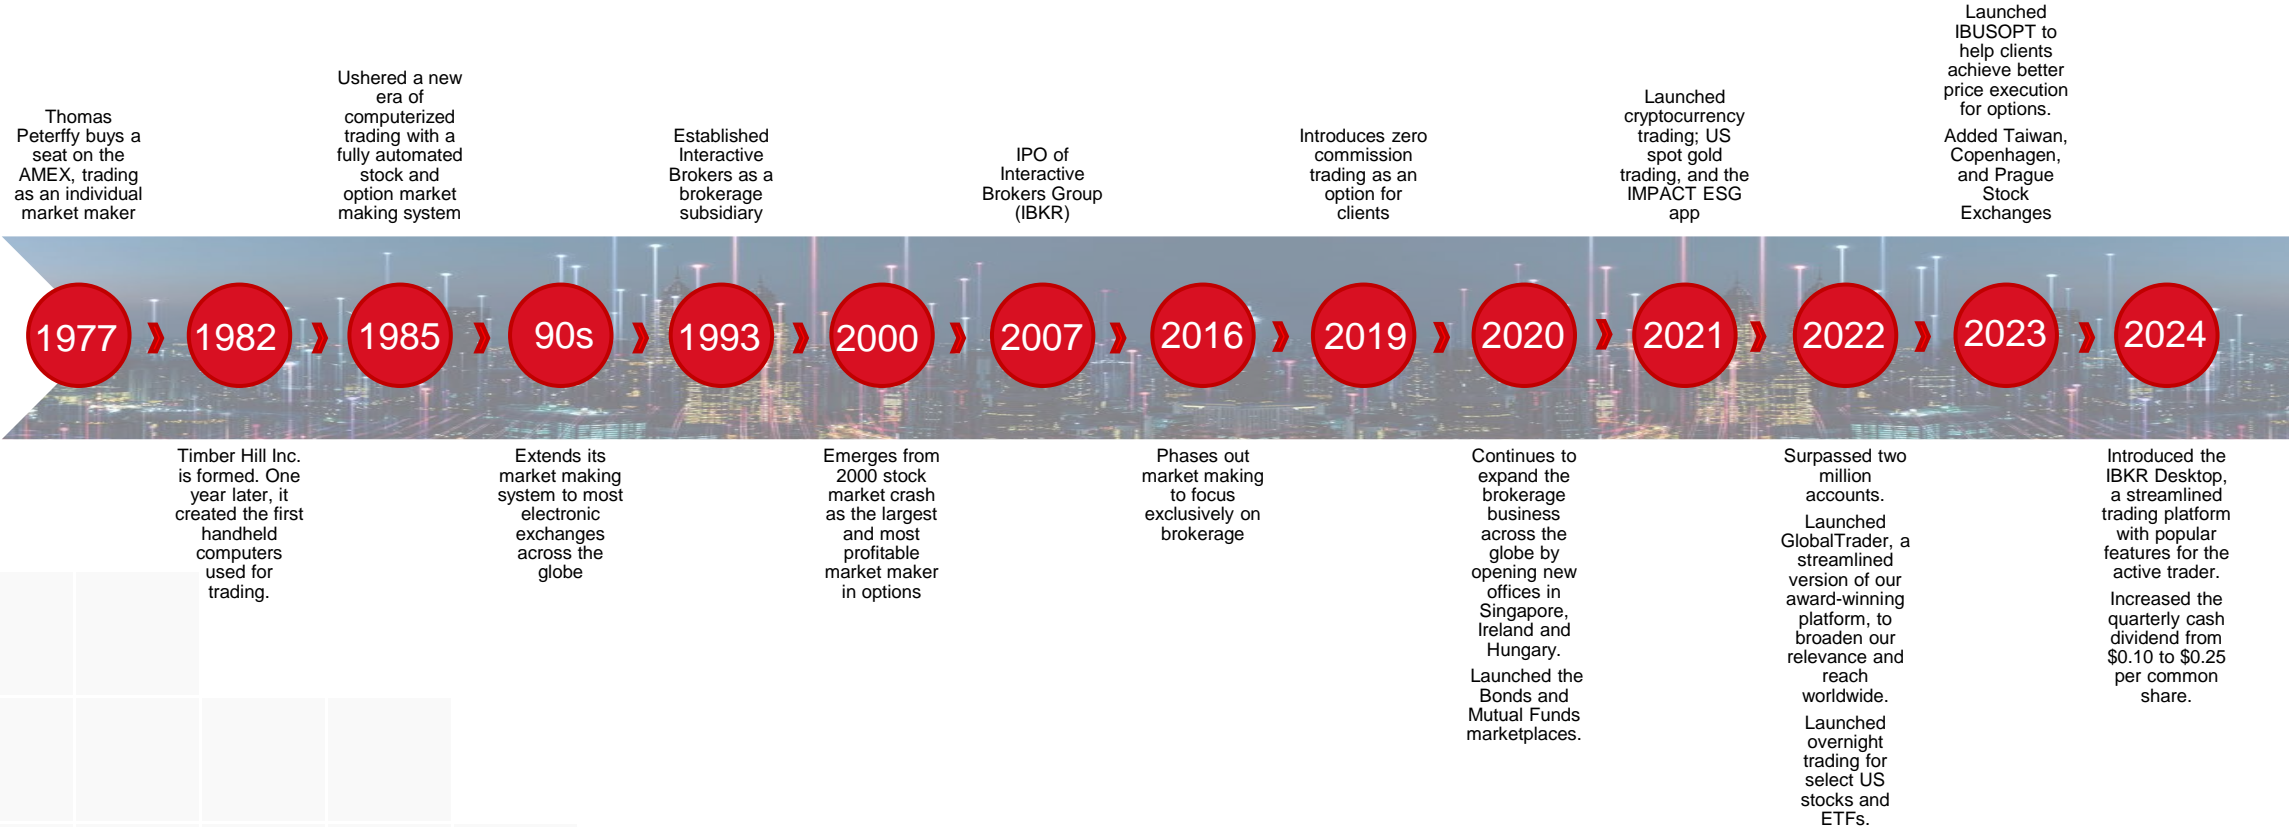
Thomas Peterffy buys a seat on the AMEX, trading as an individual market maker

Ushered a new era of computerized trading with a fully automated stock and option market making system

Established Interactive Brokers as a brokerage subsidiary

IPO of Interactive Brokers Group (IBKR)

Introduces zero commission trading as an option for clients

Launched cryptocurrency trading; US spot gold trading, and the IMPACT ESG app

Launched IBUSOPT to help clients achieve better price execution for options.

Added Taiwan, Copenhagen, and Prague Stock Exchanges

1977 1982 1985 90s 1993 2000 2007 2016 2019 2020 2021 2022 2023 2024

Timber Hill Inc. is formed. One year later, it created the first handheld computers used for trading.

Extends its market making system to most electronic exchanges across the globe

Emerges from 2000 stock market crash as the largest and most profitable market maker in options

Phases out market making to focus exclusively on brokerage

Continues to expand the brokerage business across the globe by opening new offices in Singapore, Ireland and Hungary.

Launched the Bonds and Mutual Funds marketplaces.

Surpassed two million accounts.

Launched GlobalTrader, a streamlined version of our award-winning platform, to broaden our relevance and reach worldwide.

Launched overnight trading for select US stocks and ETFs.

Introduced the IBKR Desktop, a streamlined trading platform with popular features for the active trader.

Increased the quarterly cash dividend from $0.10 to $0.25 per common share.